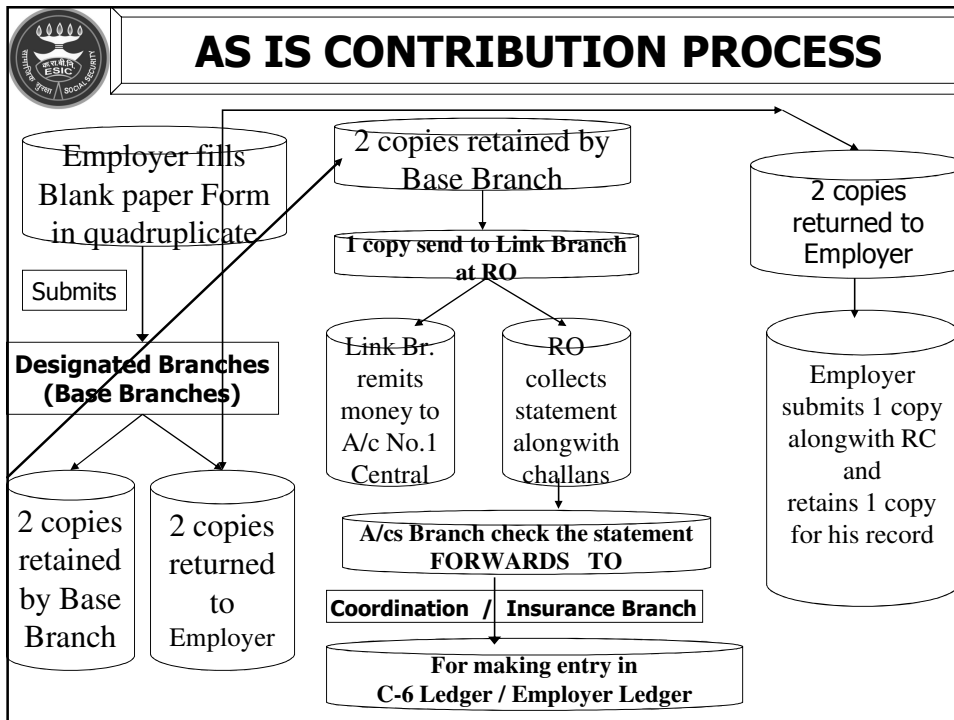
ESIC

AS IS CONTRIBUTION PROCESS

Employer fills Blank paper Form in quadruplicate

Submits

Designated Branches (Base Branches)

2 copies retained by Base Branch

2 copies returned to Employer

2 copies retained by Base Branch

1 copy send to Link Branch at RO

Link Br. remits money to A/c No.1 Central

RO collects statement alongwith challans

A/cs Branch check the statement FORWARDS TO

Coordination / Insurance Branch

For making entry in C-6 Ledger / Employer Ledger

2 copies returned to Employer

Employer submits 1 copy alongwith RC and retains 1 copy for his record